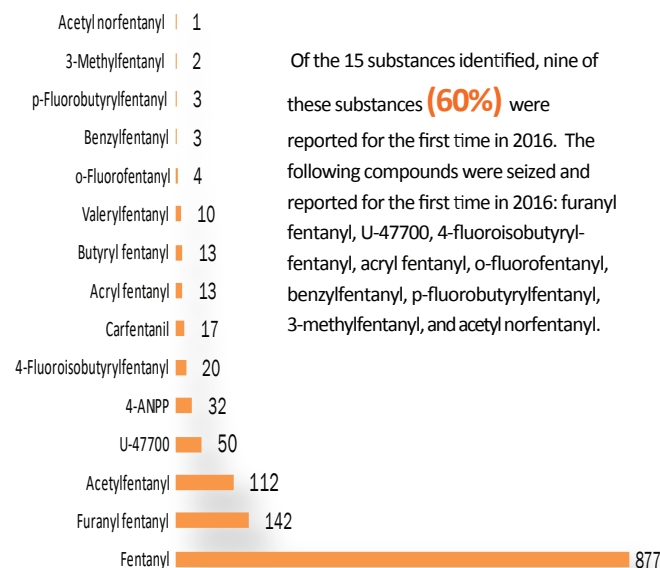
Acetyl norfentanyl 1
3-Methylfentanyl 2
p-Fluorobutyrylfentanyl 3
Benzylfentanyl 3
o-Fluorofentanyl 4
Valerylfentanyl 10
Butyryl fentanyl 13
Acryl fentanyl 13
Carfentanil 17
4-Fluoroisobutyrylfentanyl 20
4-ANPP 32
U-47700 50
Acetylfentanyl 112
Furanyl fentanyl 142
Fentanyl 877

Of the 15 substances identified, nine of these substances **(60%)** were reported for the first time in 2016. The following compounds were seized and reported for the first time in 2016: furanyl fentanyl, U-47700, 4-fluoroisobutyrylfentanyl, acryl fentanyl, o-fluorofentanyl, benzylfentanyl, p-fluorobutyrylfentanyl, 3-methylfentanyl, and acetyl norfentanyl.